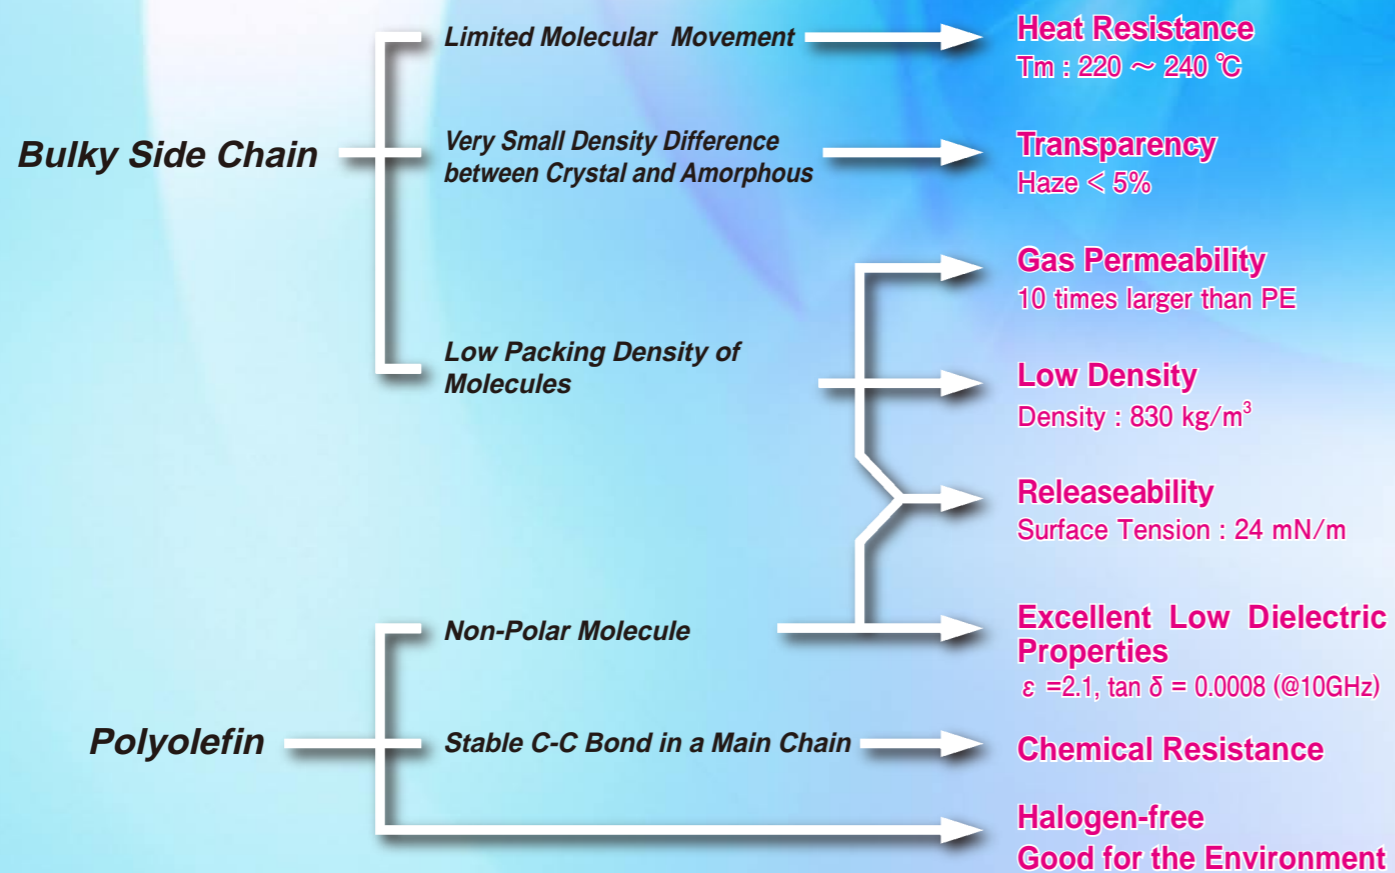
Bulky Side Chain

Limited Molecular Movement

Heat Resistance
Tm : 220 ～ 240 ℃

Very Small Density Difference between Crystal and Amorphous

Transparency
Haze < 5%

Gas Permeability
10 times larger than PE

Low Packing Density of Molecules

Low Density
Density : 830 kg/m$^3$

Releaseability
Surface Tension : 24 mN/m

Polyolefin

Non-Polar Molecule

Excellent Low Dielectric Properties
$\varepsilon$ =2.1, tan $\delta$ = 0.0008 (@10GHz)

Stable C-C Bond in a Main Chain

Chemical Resistance

Halogen-free
Good for the Environment